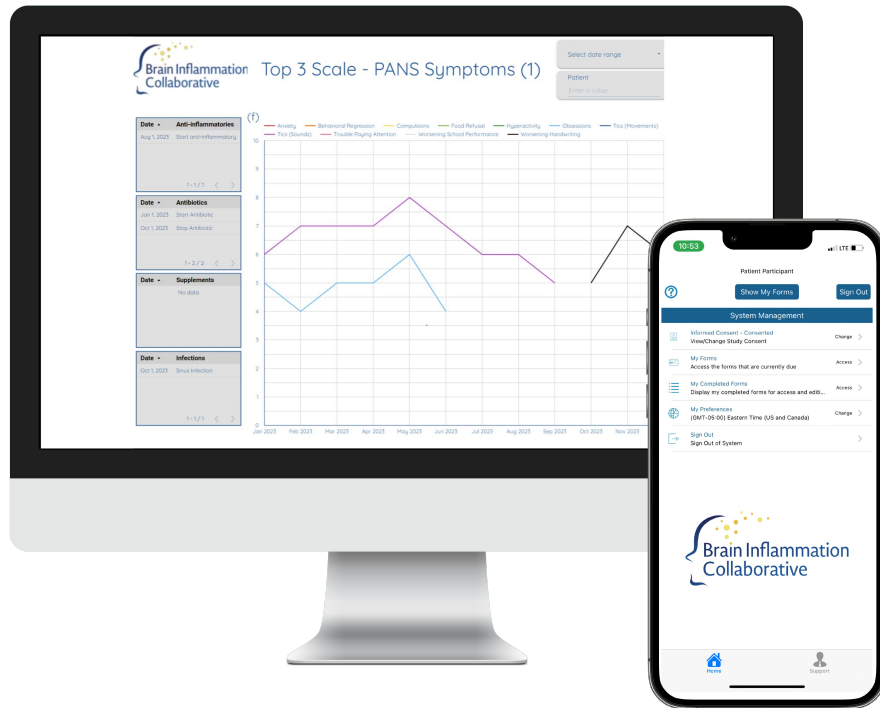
Brain Inflammation Collaborative

Top 3 Scale - PANS Symptoms (1)

Select date range

Patient
Enter a value

| Date | Anti-inflammatories |
|---|---|
| Aug 1, 2023 | Start anti-inflammatory |

1 - 1 / 1

| Date | Antibiotics |
|---|---|
| Jan 1, 2023 | Start Antibiotic |
| Oct 1, 2023 | Stop Antibiotic |

1 - 2 / 2

| Date | Supplements |
|---|---|
| | No data |

| Date | Infections |
|---|---|
| Oct 1, 2023 | Sinus Infection |

1 - 1 / 1

(f)

Anxiety, Behavioral Regression, Compulsions, Food Refusal, Hyperactivity, Obsessions, Tics (Movements), Tics (Sounds), Trouble Paying Attention, Worsening School Performance, Worsening Handwriting

10 9 8 7 6 5 4 3 2 1 0

Jan 2023 Feb 2023 Mar 2023 Apr 2023 May 2023 Jun 2023 Jul 2023 Aug 2023 Sep 2023 Oct 2023 Nov 2023

10:53 LTE

Patient Participant

Show My Forms
Sign Out

System Management

Informed Consent - Consented
View/Change Study Consent
Change

My Forms
Access the forms that are currently due
Access

My Completed Forms
Display my completed forms for access and editi...
Access

My Preferences
(GMT-05:00) Eastern Time (US and Canada)
Change

Sign Out
Sign Out of System

Brain Inflammation Collaborative

Home
Support